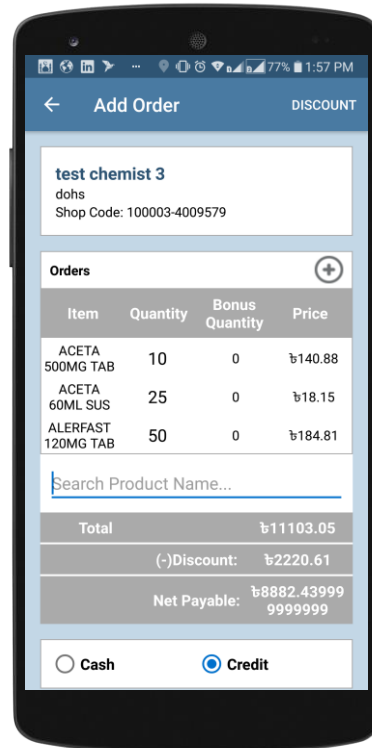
77% 1:57 PM

← Add Order DISCOUNT

test chemist 3
dohs
Shop Code: 100003-4009579

Orders

| Item | Quantity | Bonus Quantity | Price |
|---|---|---|---|
| ACETA 500MG TAB | 10 | 0 | ৳140.88 |
| ACETA 60ML SUS | 25 | 0 | ৳18.15 |
| ALERFAST 120MG TAB | 50 | 0 | ৳184.81 |

Search Product Name...

Total ৳11103.05

(-)Discount: ৳2220.61

Net Payable: ৳8882.43999 9999999

Cash Credit